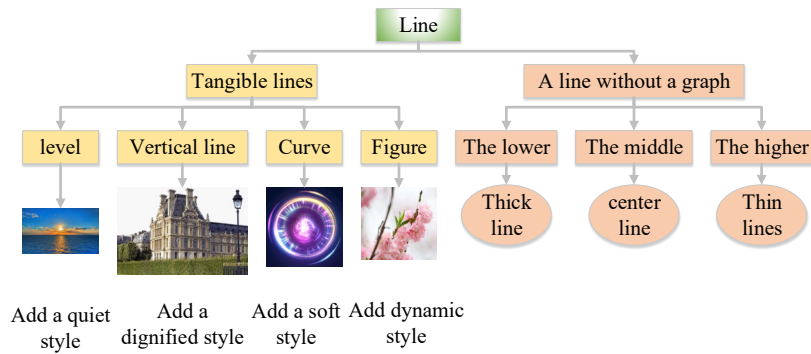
Line

Tangible lines

A line without a graph

level

Vertical line

Curve

Figure

The lower

The middle

The higher

Thick line

center line

Thin lines

Add a quiet style

Add a dignified style

Add a soft style

Add dynamic style